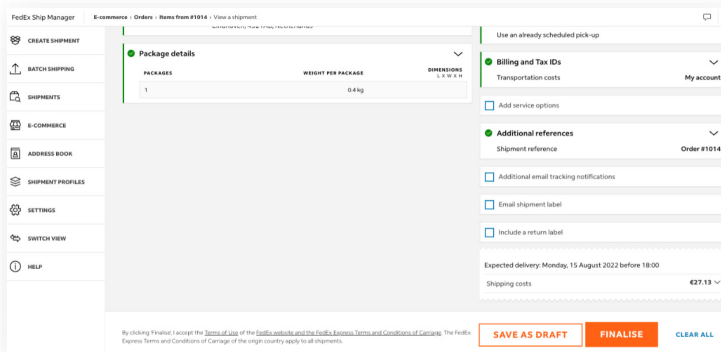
FedEx Ship Manager

E-commerce › Orders › Items from #1014 › View a shipment

CREATE SHIPMENT

BATCH SHIPPING

SHIPMENTS

E-COMMERCE

ADDRESS BOOK

SHIPMENT PROFILES

SETTINGS

SWITCH VIEW

HELP

Eindhoven, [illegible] Netherlands

Package details

| PACKAGES | WEIGHT PER PACKAGE | DIMENSIONS L X W X H |
|---|---|---|
| 1 | 0.4 kg | |

Use an already scheduled pick-up

Billing and Tax IDs

Transportation costs My account

Add service options

Additional references

Shipment reference Order #1014

Additional email tracking notifications

Email shipment label

Include a return label

Expected delivery: Monday, 15 August 2022 before 18:00

Shipping costs €27.13

By clicking 'Finalise', I accept the Terms of Use of the FedEx website and the FedEx Express Terms and Conditions of Carriage. The FedEx Express Terms and Conditions of Carriage of the origin country apply to all shipments.

SAVE AS DRAFT

FINALISE

CLEAR ALL